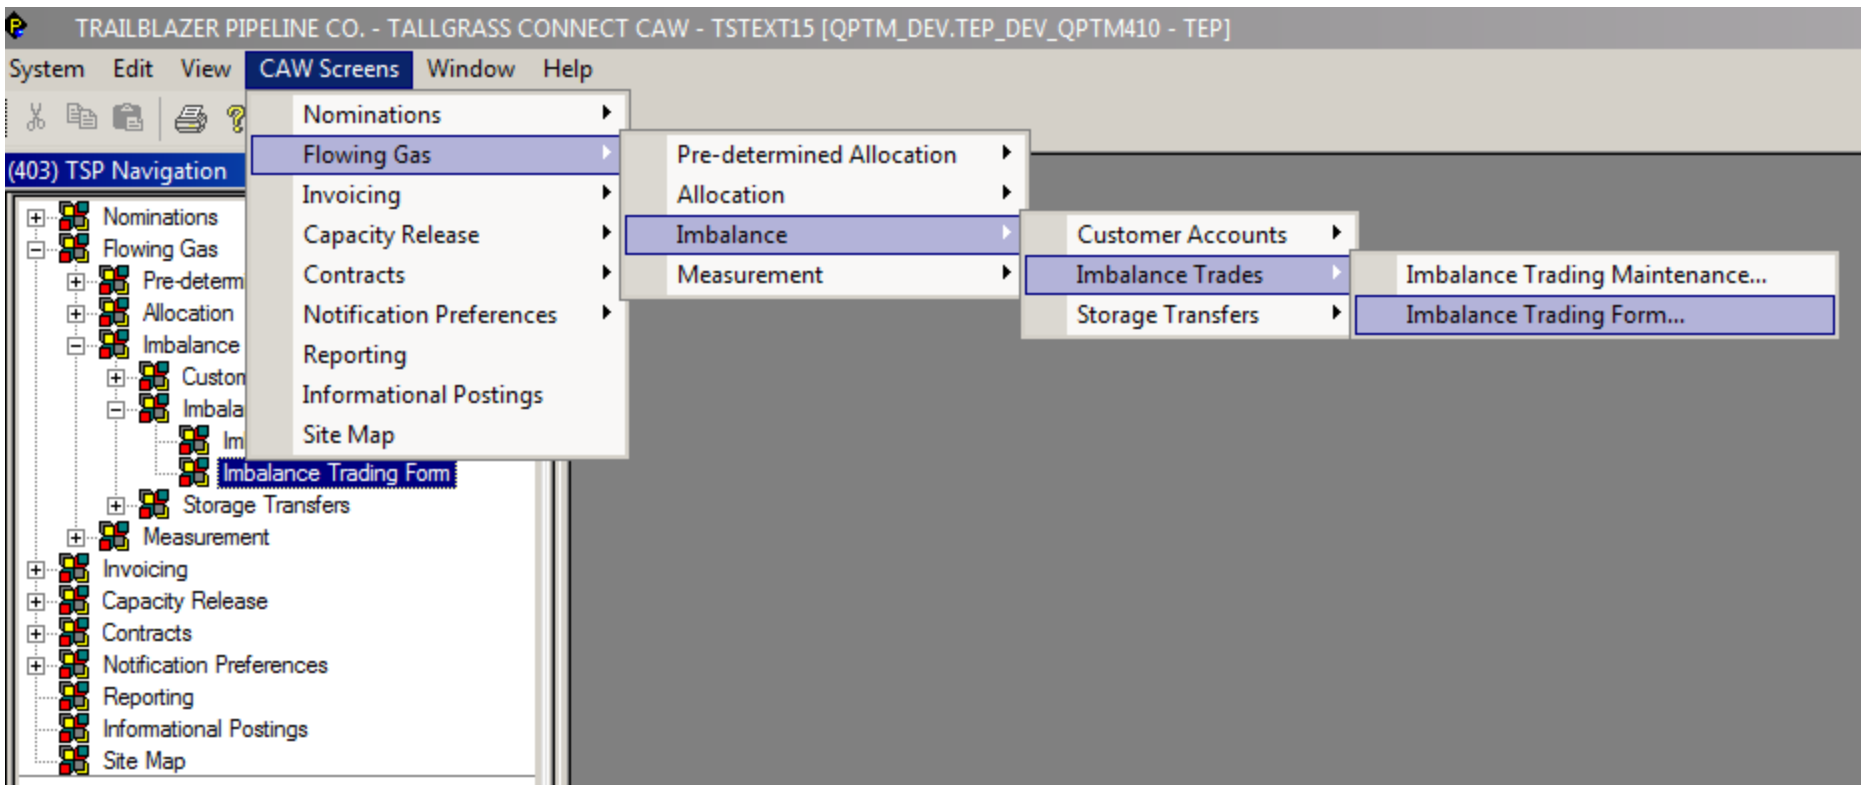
TRAILBLAZER PIPELINE CO. - TALLGRASS CONNECT CAW - TSTEXT15 [QPTM_DEV.TEP_DEV_QPTM410 - TEP]

System Edit View CAW Screens Window Help

(403) TSP Navigation

Nominations
Flowing Gas
Pre-determ
Allocation
Imbalance
Custon
Imbala
Im
Imbalance Trading Form
Storage Transfers
Measurement
Invoicing
Capacity Release
Contracts
Notification Preferences
Reporting
Informational Postings
Site Map

Nominations
Flowing Gas
Invoicing
Capacity Release
Contracts
Notification Preferences
Reporting
Informational Postings
Site Map

Pre-determined Allocation
Allocation
Imbalance
Measurement

Customer Accounts
Imbalance Trades
Storage Transfers

Imbalance Trading Maintenance...
Imbalance Trading Form...